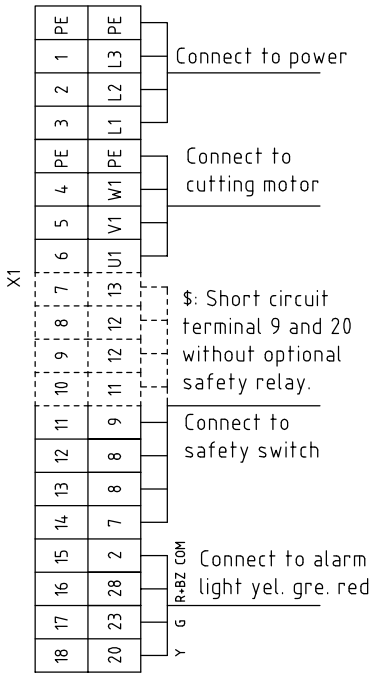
X1

| PE | PE |
|---|---|
| 1 | L3 |
| 2 | L2 |
| 3 | L1 |
| PE | PE |
| 4 | W1 |
| 5 | V1 |
| 6 | U1 |
| 7 | 13 |
| 8 | 12 |
| 9 | 12 |
| 10 | 11 |
| 11 | 9 |
| 12 | 8 |
| 13 | 8 |
| 14 | 7 |
| 15 | 2 |
| 16 | 28 |
| 17 | 23 |
| 18 | 20 |

Connect to power

Connect to cutting motor

$: Short circuit terminal 9 and 20 without optional safety relay.

Connect to safety switch

COM
R+BZ
G
Y

Connect to alarm light yel. gre. red